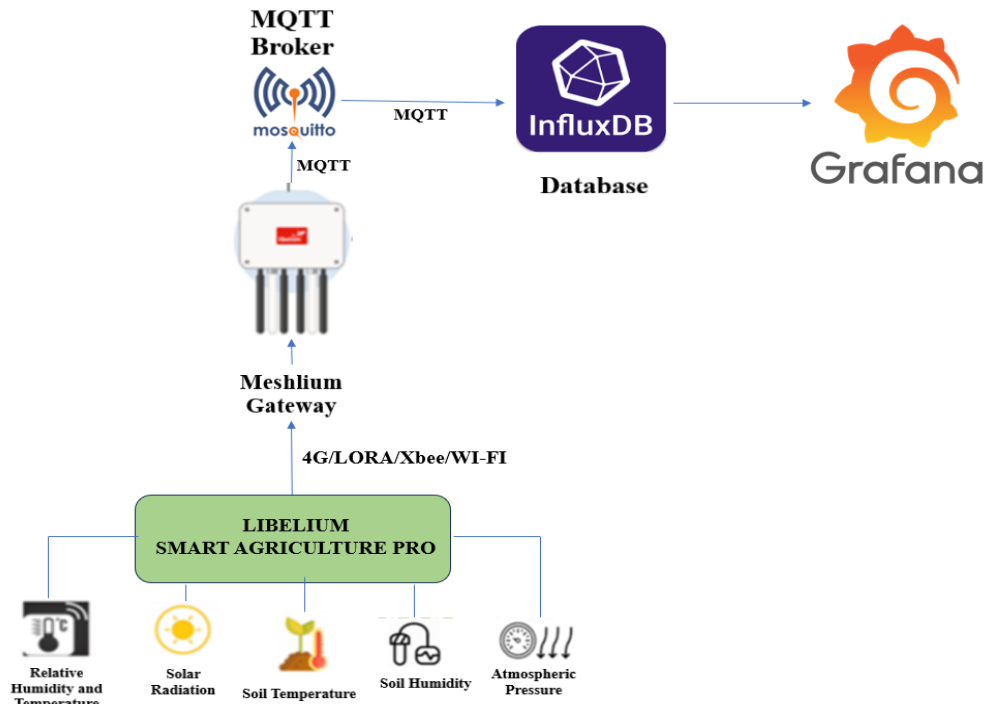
MQTT Broker

mosquitto

MQTT

InfluxDB

Database

Grafana

MQTT

Meshlium Gateway

4G/LORA/Xbee/WI-FI

LIBELIUM SMART AGRICULTURE PRO

°C

Relative Humidity and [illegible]

Solar Radiation

Soil Temperature

Soil Humidity

Atmospheric Pressure